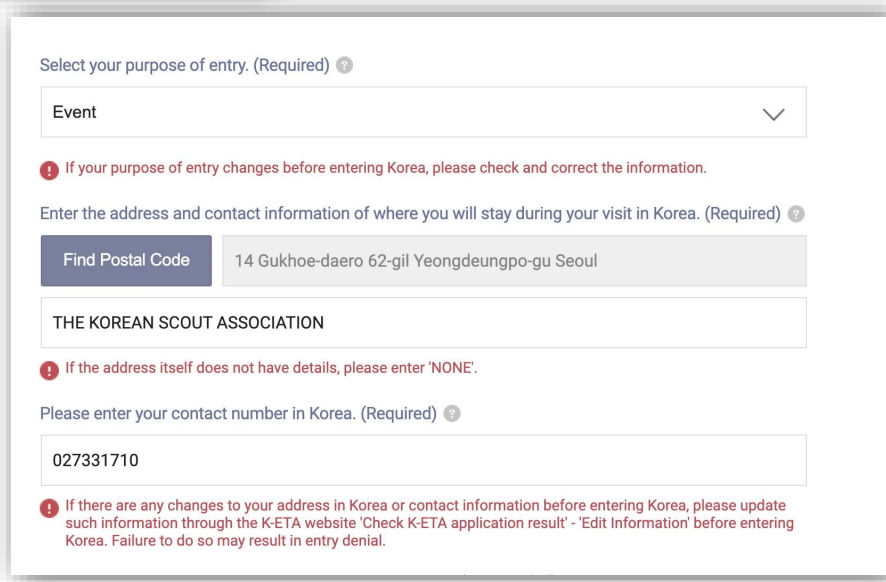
Select your purpose of entry. (Required)

Event

If your purpose of entry changes before entering Korea, please check and correct the information.

Enter the address and contact information of where you will stay during your visit in Korea. (Required)

Find Postal Code

14 Gukhoe-daero 62-gil Yeongdeungpo-gu Seoul

THE KOREAN SCOUT ASSOCIATION

If the address itself does not have details, please enter 'NONE'.

Please enter your contact number in Korea. (Required)

027331710

If there are any changes to your address in Korea or contact information before entering Korea, please update such information through the K-ETA website 'Check K-ETA application result' - 'Edit Information' before entering Korea. Failure to do so may result in entry denial.